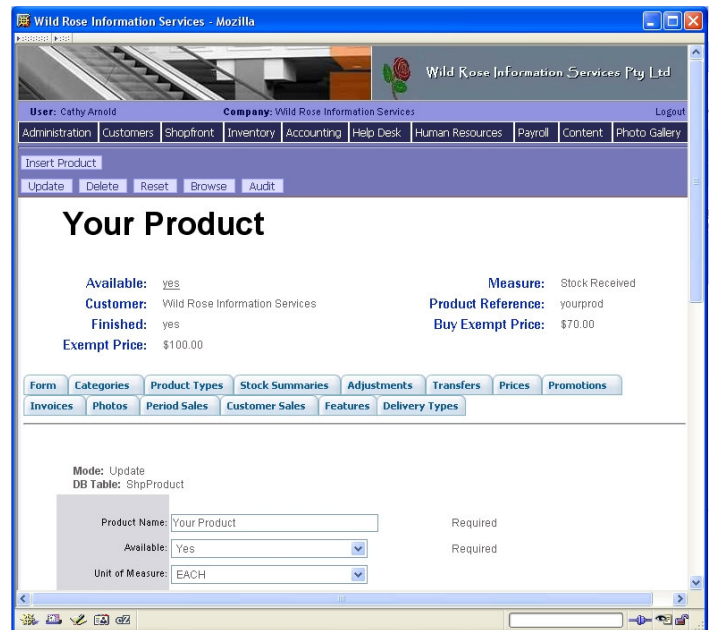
Wild Rose Information Services - Mozilla

Wild Rose Information Services Pty Ltd

User: Cathy Arnold Company: Wild Rose Information Services Logout

Administration | Customers | Shopfront | Inventory | Accounting | Help Desk | Human Resources | Payroll | Content | Photo Gallery

Insert Product

Update | Delete | Reset | Browse | Audit

Your Product

Available: yes
Customer: Wild Rose Information Services
Finished: yes
Exempt Price: $100.00

Measure: Stock Received
Product Reference: yourprod
Buy Exempt Price: $70.00

Form | Categories | Product Types | Stock Summaries | Adjustments | Transfers | Prices | Promotions
Invoices | Photos | Period Sales | Customer Sales | Features | Delivery Types

Mode: Update
DB Table: ShpProduct

| | | |
|---|---|---|
| Product Name: | Your Product | Required |
| Available: | Yes | Required |
| Unit of Measure: | EACH | |